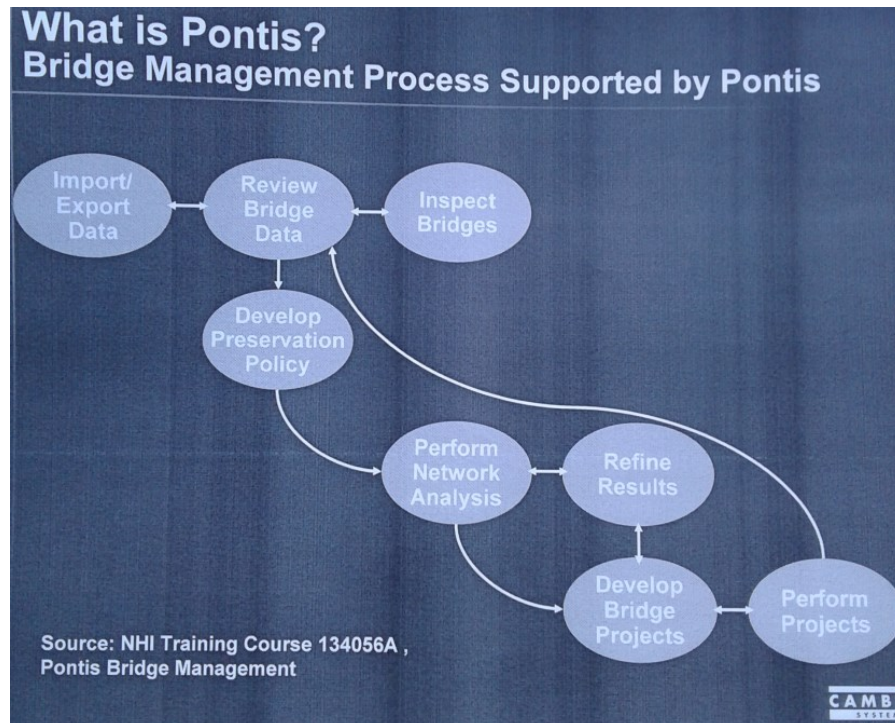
What is Pontis?
Bridge Management Process Supported by Pontis

Import/ Export Data

Review Bridge Data

Inspect Bridges

Develop Preservation Policy

Perform Network Analysis

Refine Results

Develop Bridge Projects

Perform Projects

Source: NHI Training Course 134056A , Pontis Bridge Management

CAMB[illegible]
SYST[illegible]